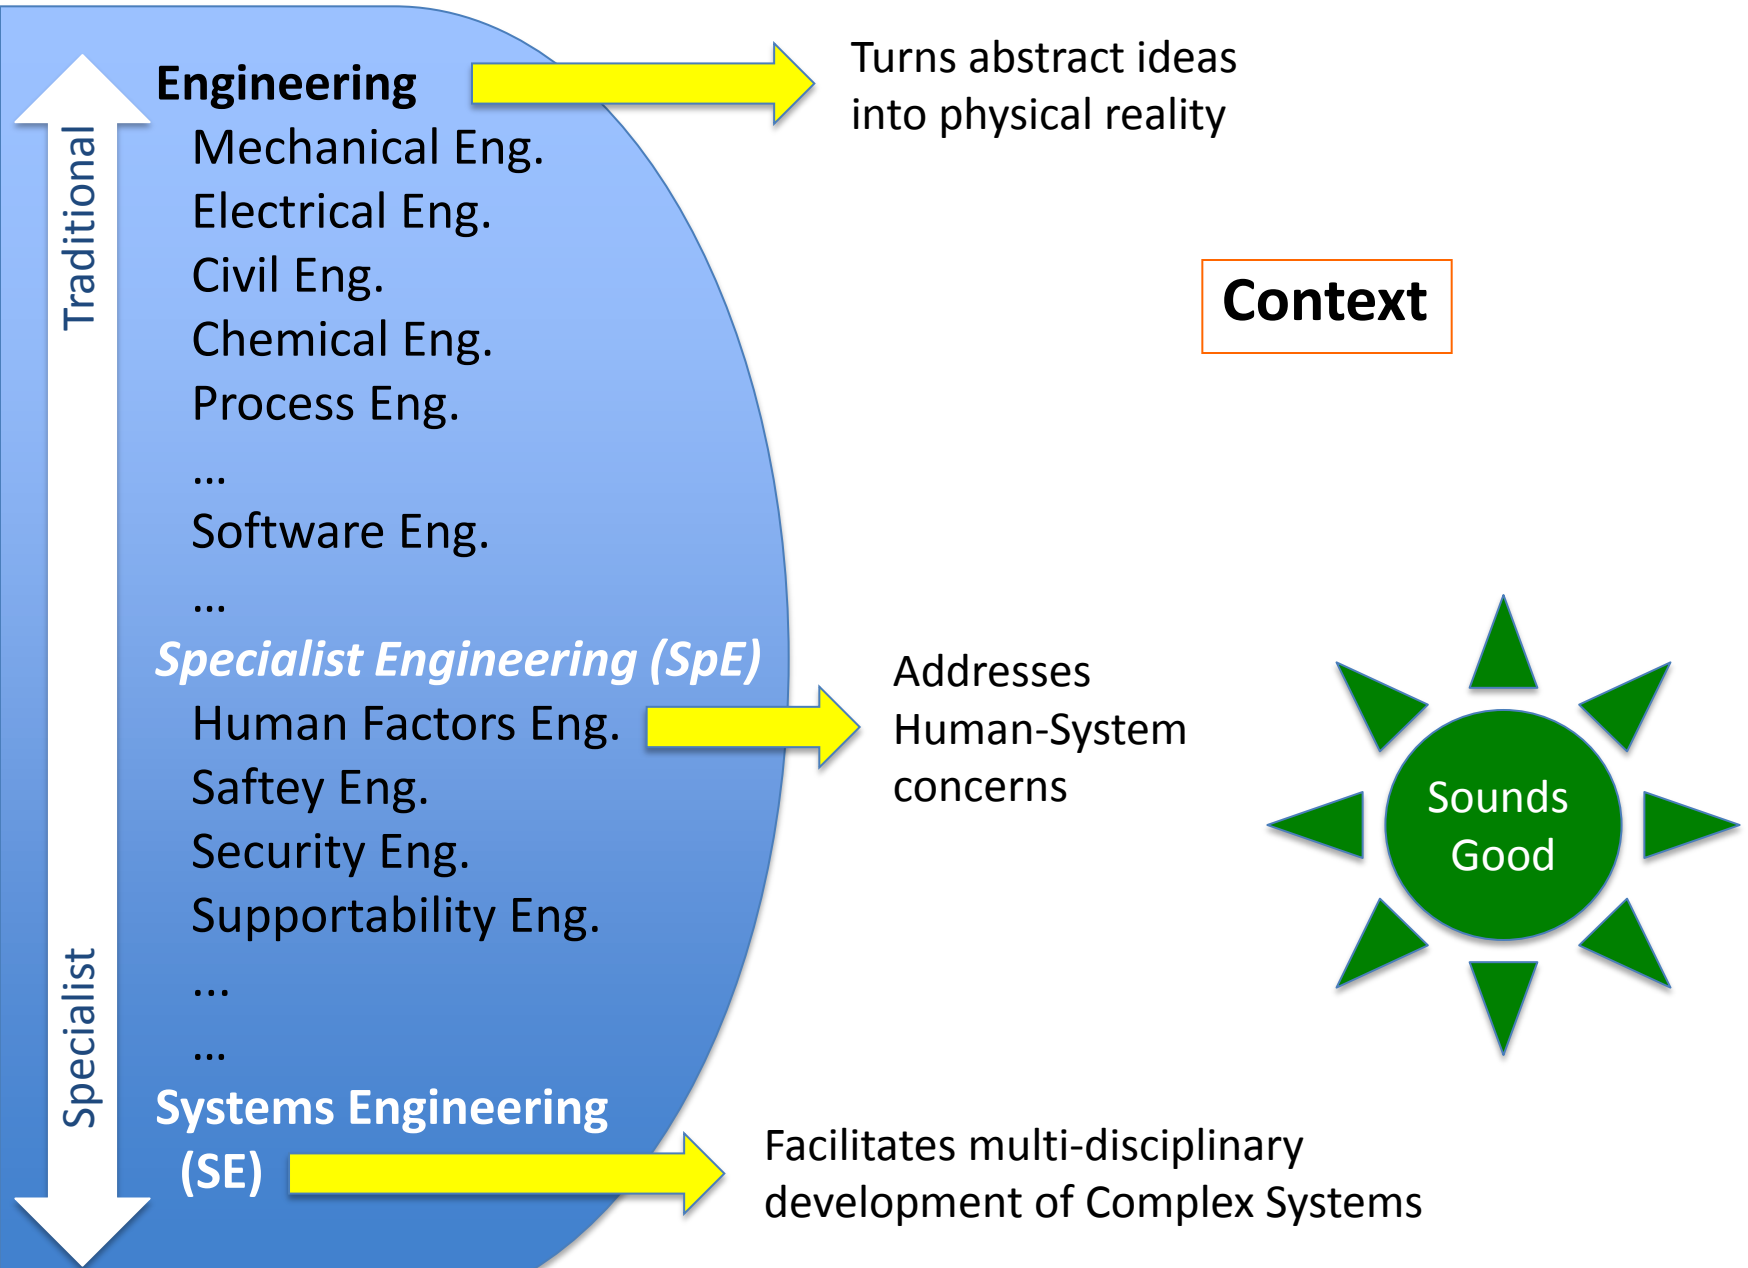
Traditional

Engineering
Mechanical Eng.
Electrical Eng.
Civil Eng.
Chemical Eng.
Process Eng.
...
Software Eng.
...

Specialist Engineering (SpE)
Human Factors Eng.
Saftey Eng.
Security Eng.
Supportability Eng.
...
...

Systems Engineering (SE)

Specialist

Turns abstract ideas into physical reality

Context

Addresses Human-System concerns

Sounds Good

Facilitates multi-disciplinary development of Complex Systems